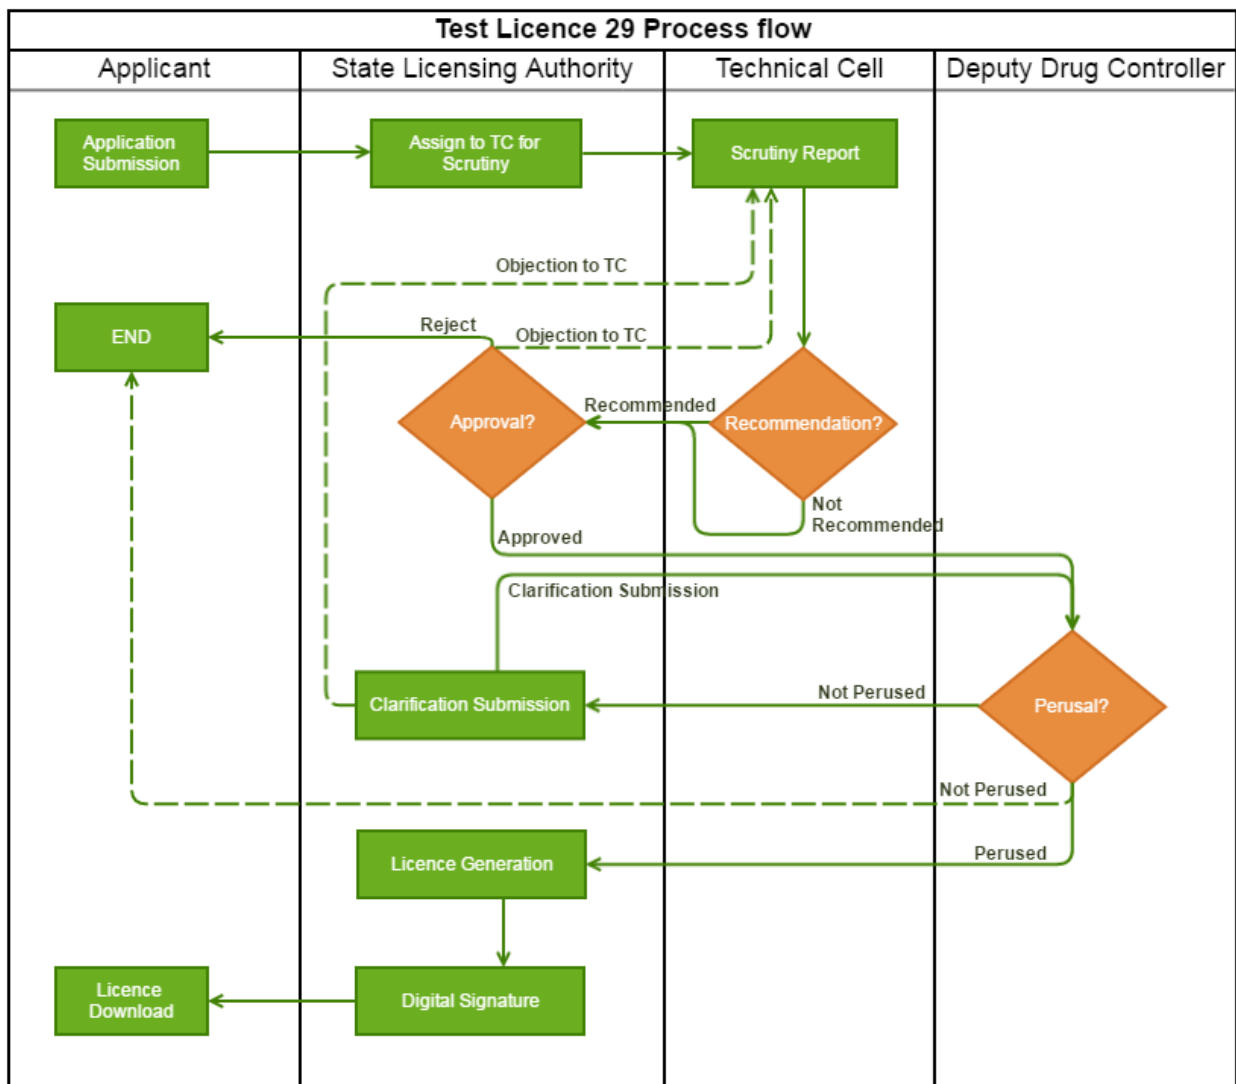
Test Licence 29 Process flow

| Applicant | State Licensing Authority | Technical Cell | Deputy Drug Controller |
|---|---|---|---|

Application Submission

Assign to TC for Scrutiny

Scrutiny Report

Objection to TC

END

Reject

Objection to TC

Approval?

Recommended

Recommendation?

Not Recommended

Approved

Clarification Submission

Clarification Submission

Not Perused

Perusal?

Not Perused

Licence Generation

Perused

Licence Download

Digital Signature